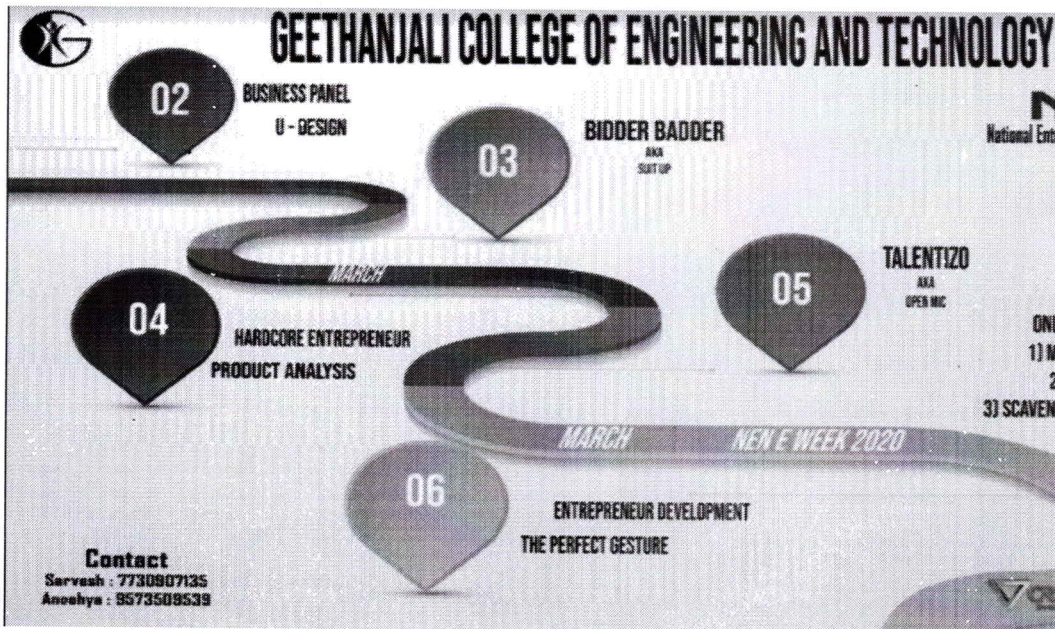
GEETHANJALI COLLEGE OF ENGINEERING AND TECHNOLOGY

N
National Ent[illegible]

02
BUSINESS PANEL
U - DESIGN

03
BIDDER BADDER
AKA
SUIT UP

MARCH

04
HARDCORE ENTREPRENEUR
PRODUCT ANALYSIS

05
TALENTIZO
AKA
OPEN MIC

ON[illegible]
1) M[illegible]
2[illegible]
3) SCAVEN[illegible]

MARCH
NEN E WEEK 2020

06
ENTREPRENEUR DEVELOPMENT
THE PERFECT GESTURE

Contact
Sarvesh : 7730907135
Anoshya : 9573509539